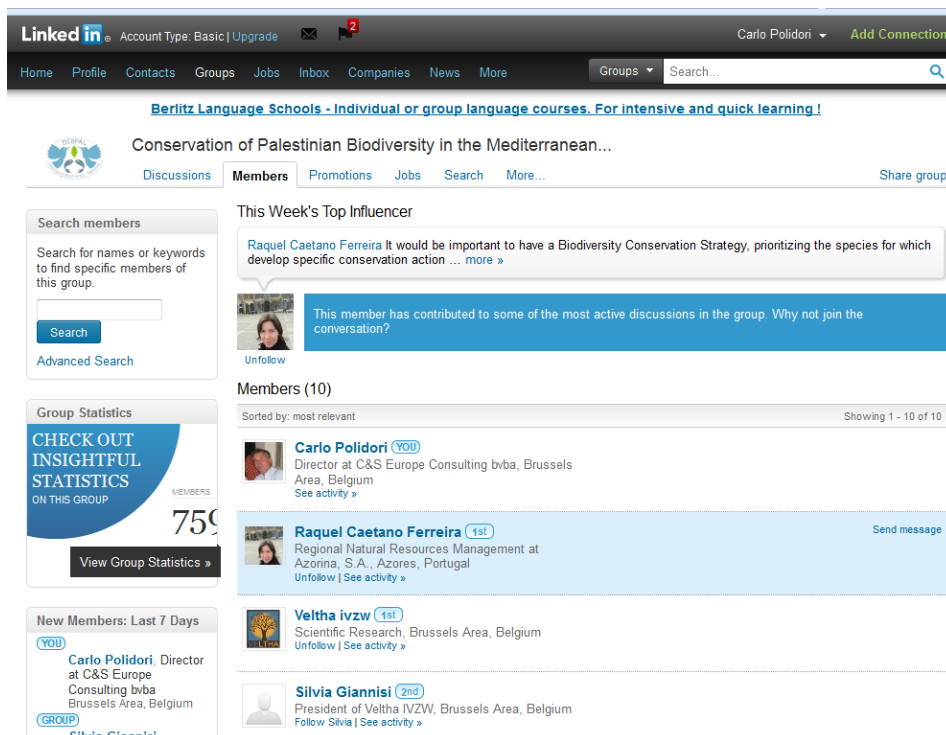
Linked in. Account Type: Basic | Upgrade 2 Carlo Polidori Add Connection

Home Profile Contacts Groups Jobs Inbox Companies News More Groups Search...

Berlitz Language Schools - Individual or group language courses. For intensive and quick learning !

Conservation of Palestinian Biodiversity in the Mediterranean...

Discussions Members Promotions Jobs Search More... Share group

Search members

Search for names or keywords to find specific members of this group.

Search

Advanced Search

Group Statistics

CHECK OUT INSIGHTFUL STATISTICS ON THIS GROUP

MEMBERS

75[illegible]

View Group Statistics »

New Members: Last 7 Days

YOU

Carlo Polidori, Director at C&S Europe Consulting bvba Brussels Area, Belgium

GROUP

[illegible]

This Week's Top Influencer

Raquel Caetano Ferreira It would be important to have a Biodiversity Conservation Strategy, prioritizing the species for which develop specific conservation action ... more »

Unfollow

This member has contributed to some of the most active discussions in the group. Why not join the conversation?

Members (10)

Sorted by: most relevant Showing 1 - 10 of 10

Carlo Polidori YOU
Director at C&S Europe Consulting bvba, Brussels Area, Belgium
See activity »

Raquel Caetano Ferreira 1st Send message
Regional Natural Resources Management at Azorina, S.A., Azores, Portugal
Unfollow | See activity »

Veltha ivzw 1st
Scientific Research, Brussels Area, Belgium
Unfollow | See activity »

Silvia Giannisi 2nd
President of Veltha IVZW, Brussels Area, Belgium
Follow Silvia | See activity »